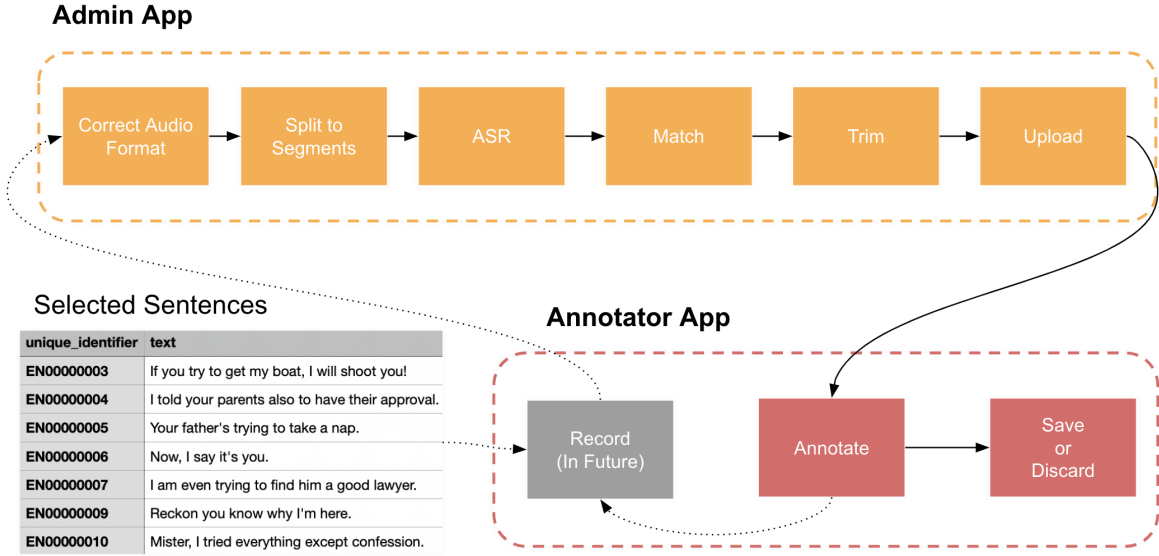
Admin App

Correct Audio Format

Split to Segments

ASR

Match

Trim

Upload

Selected Sentences

| unique_identifier | text |
|---|---|
| EN00000003 | If you try to get my boat, I will shoot you! |
| EN00000004 | I told your parents also to have their approval. |
| EN00000005 | Your father's trying to take a nap. |
| EN00000006 | Now, I say it's you. |
| EN00000007 | I am even trying to find him a good lawyer. |
| EN00000009 | Reckon you know why I'm here. |
| EN00000010 | Mister, I tried everything except confession. |

Annotator App

Record (In Future)

Annotate

Save or Discard